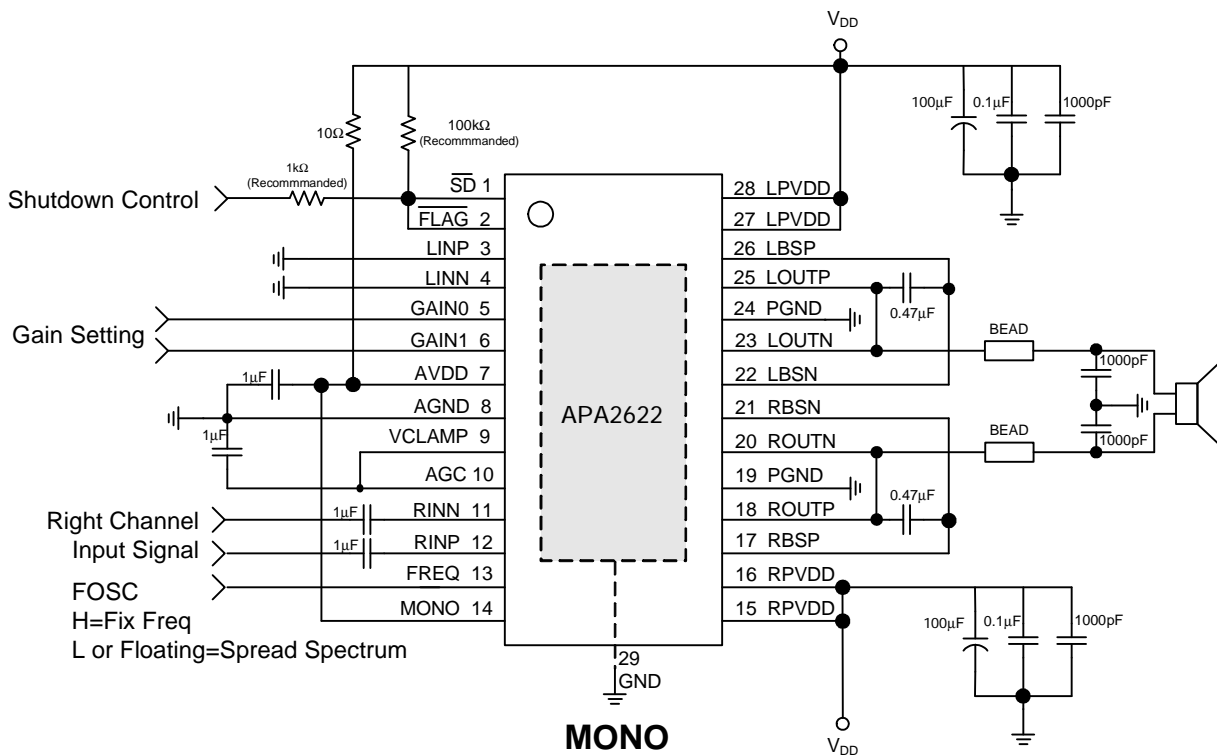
$V_{DD}$

100μF 0.1μF 1000pF

10Ω

100kΩ (Recommanded)

1kΩ (Recommanded)

Shutdown Control

$\overline{SD}$ 1
$\overline{FLAG}$ 2
LINP 3
LINN 4
GAIN0 5
GAIN1 6
AVDD 7
AGND 8
VCLAMP 9
AGC 10
RINN 11
RINP 12
FREQ 13
MONO 14

Gain Setting

1μF

1μF

Right Channel Input Signal

1μF

1μF

FOSC
H=Fix Freq
L or Floating=Spread Spectrum

APA2622

28 LPVDD
27 LPVDD
26 LBSP
25 LOUTP
24 PGND
23 LOUTN
22 LBSN
21 RBSN
20 ROUTN
19 PGND
18 ROUTP
17 RBSP
16 RPVDD
15 RPVDD

0.47μF

BEAD

1000pF

1000pF

BEAD

0.47μF

100μF 0.1μF 1000pF

29 GND

$V_{DD}$

MONO